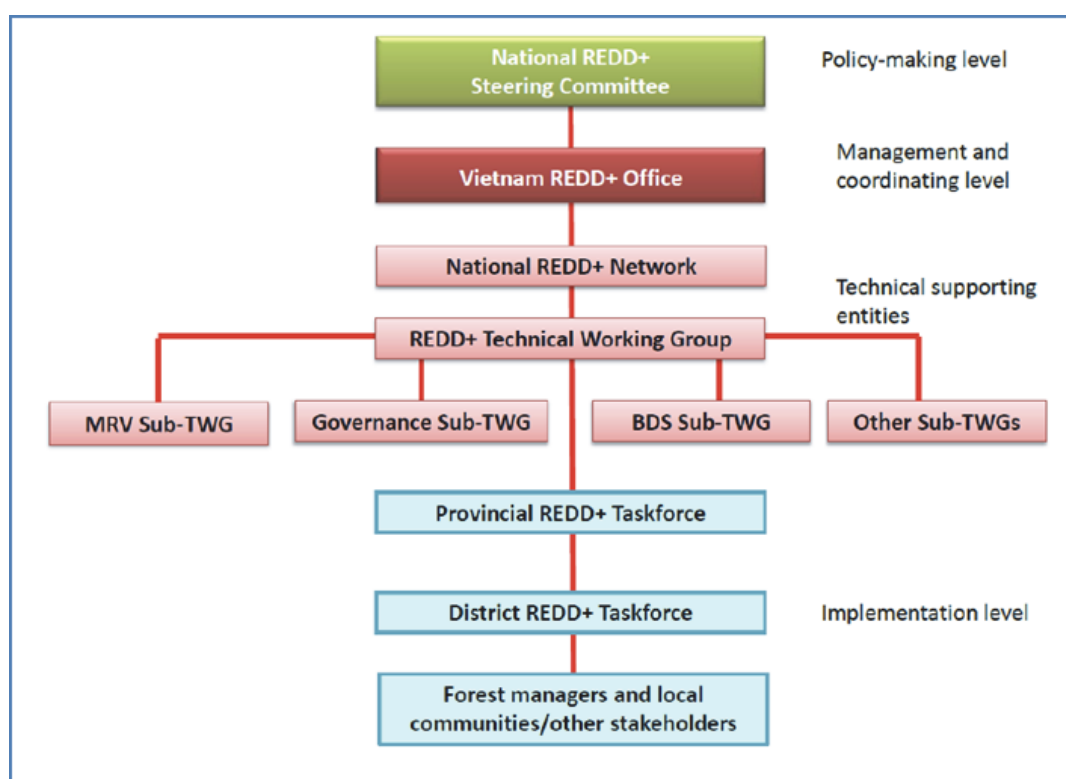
National REDD+ Steering Committee

Policy-making level

Vietnam REDD+ Office

Management and coordinating level

National REDD+ Network

Technical supporting entities

REDD+ Technical Working Group

MRV Sub-TWG

Governance Sub-TWG

BDS Sub-TWG

Other Sub-TWGs

Provincial REDD+ Taskforce

District REDD+ Taskforce

Implementation level

Forest managers and local communities/other stakeholders